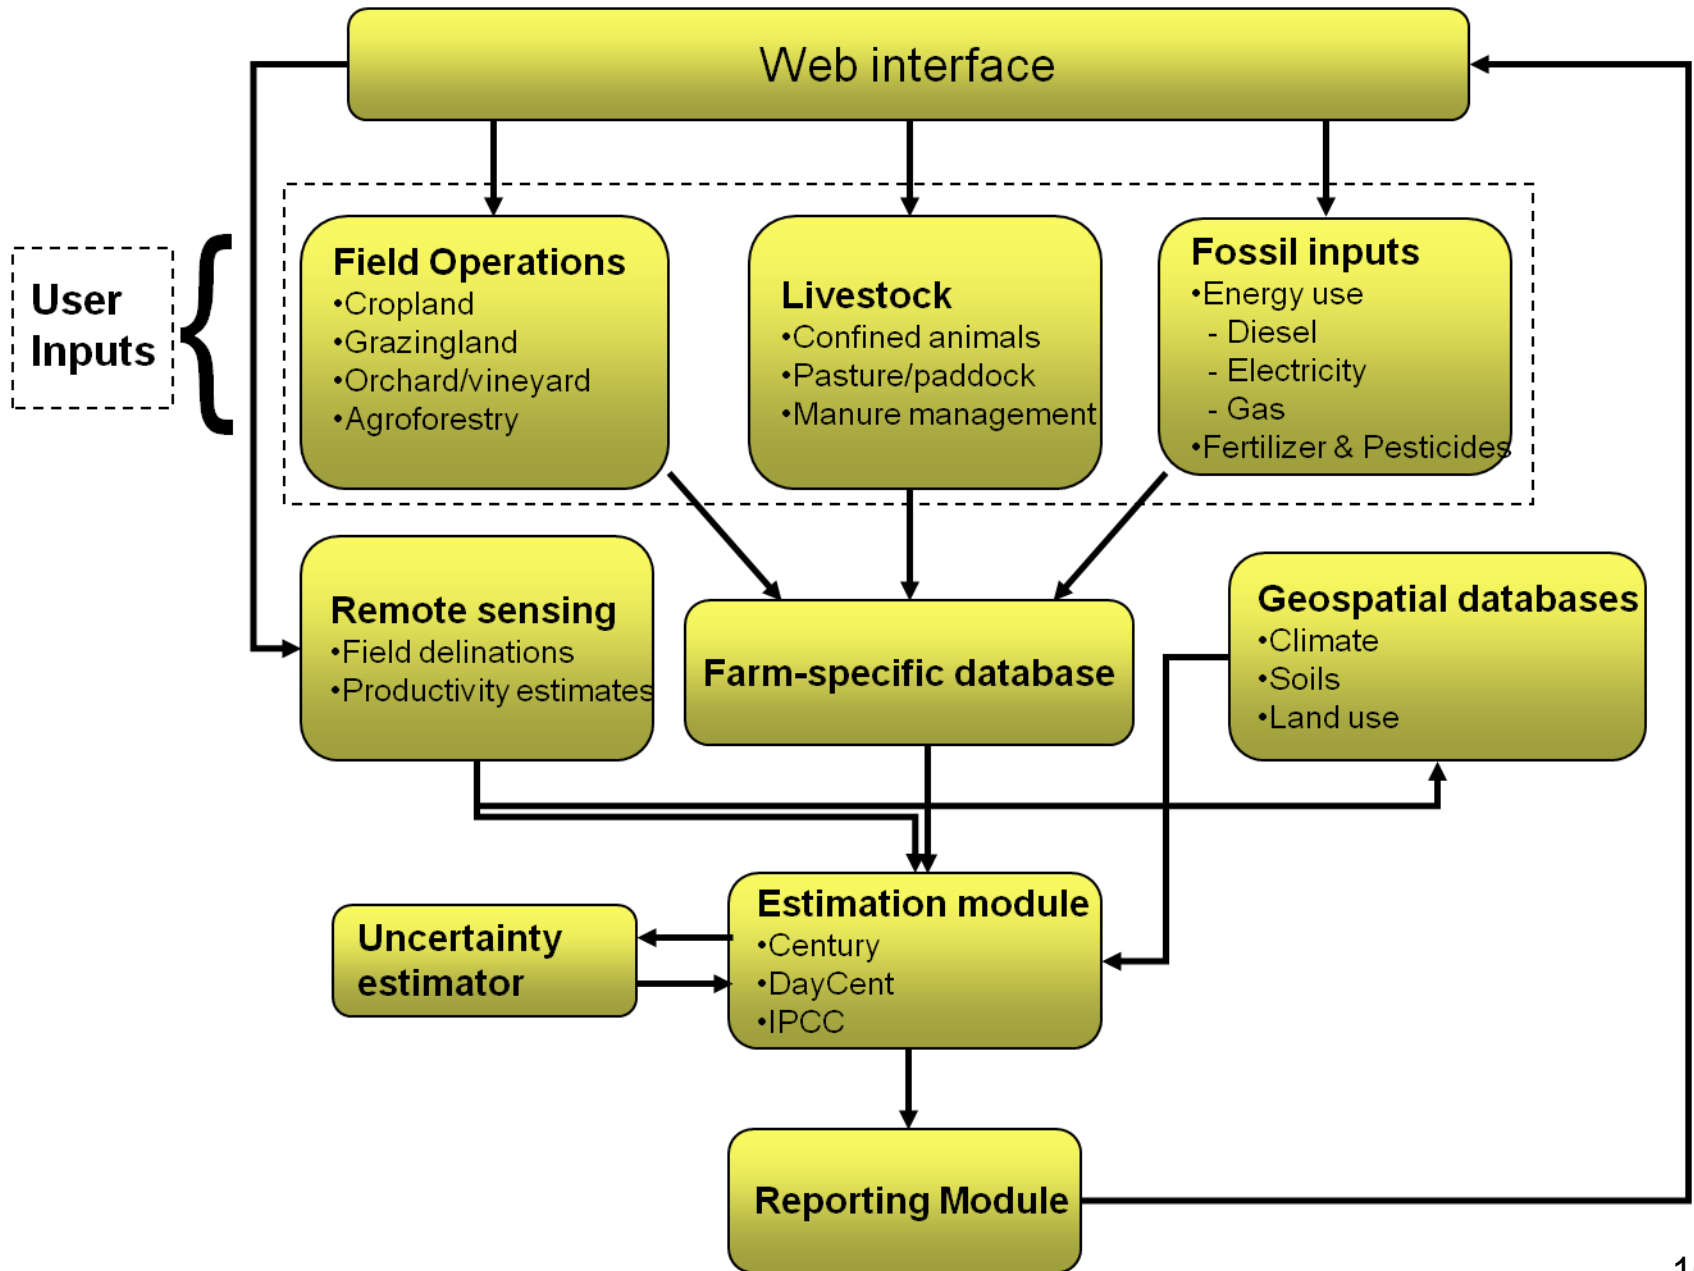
Web interface

User Inputs

Field Operations
•Cropland
•Grazingland
•Orchard/vineyard
•Agroforestry

Livestock
•Confined animals
•Pasture/paddock
•Manure management

Fossil inputs
•Energy use
- Diesel
- Electricity
- Gas
•Fertilizer & Pesticides

Remote sensing
•Field delinations
•Productivity estimates

Farm-specific database

Geospatial databases
•Climate
•Soils
•Land use

Uncertainty estimator

Estimation module
•Century
•DayCent
•IPCC

Reporting Module

1